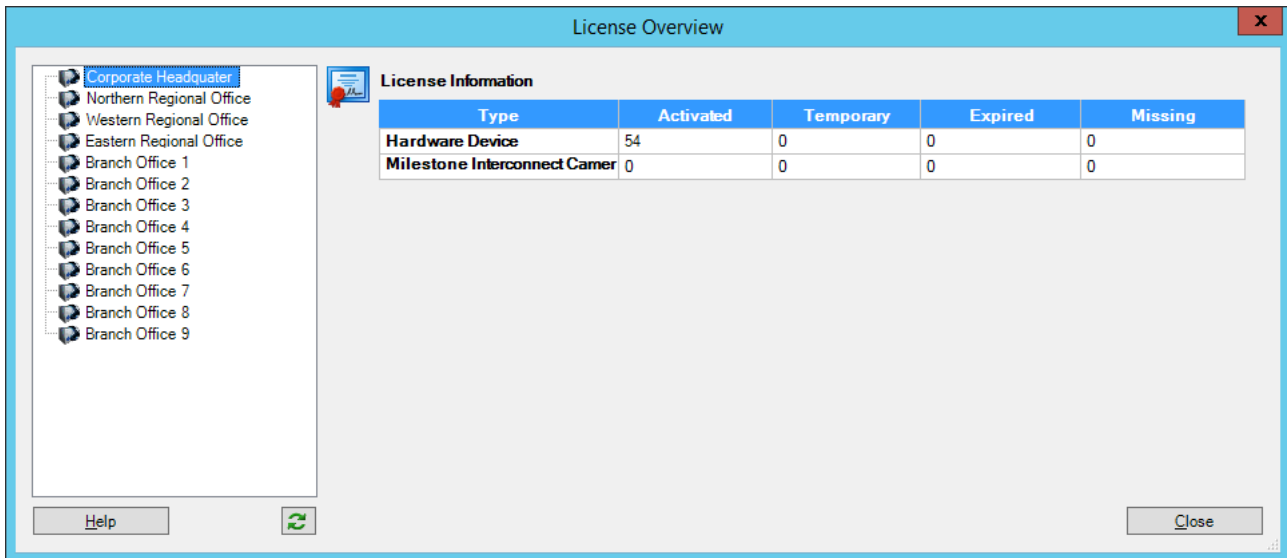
License Overview

x

Corporate Headquater
Northern Regional Office
Western Regional Office
Eastern Regional Office
Branch Office 1
Branch Office 2
Branch Office 3
Branch Office 4
Branch Office 5
Branch Office 6
Branch Office 7
Branch Office 8
Branch Office 9

License Information

| Type | Activated | Temporary | Expired | Missing |
|---|---|---|---|---|
| Hardware Device | 54 | 0 | 0 | 0 |
| Milestone Interconnect Camer | 0 | 0 | 0 | 0 |

Help

Close